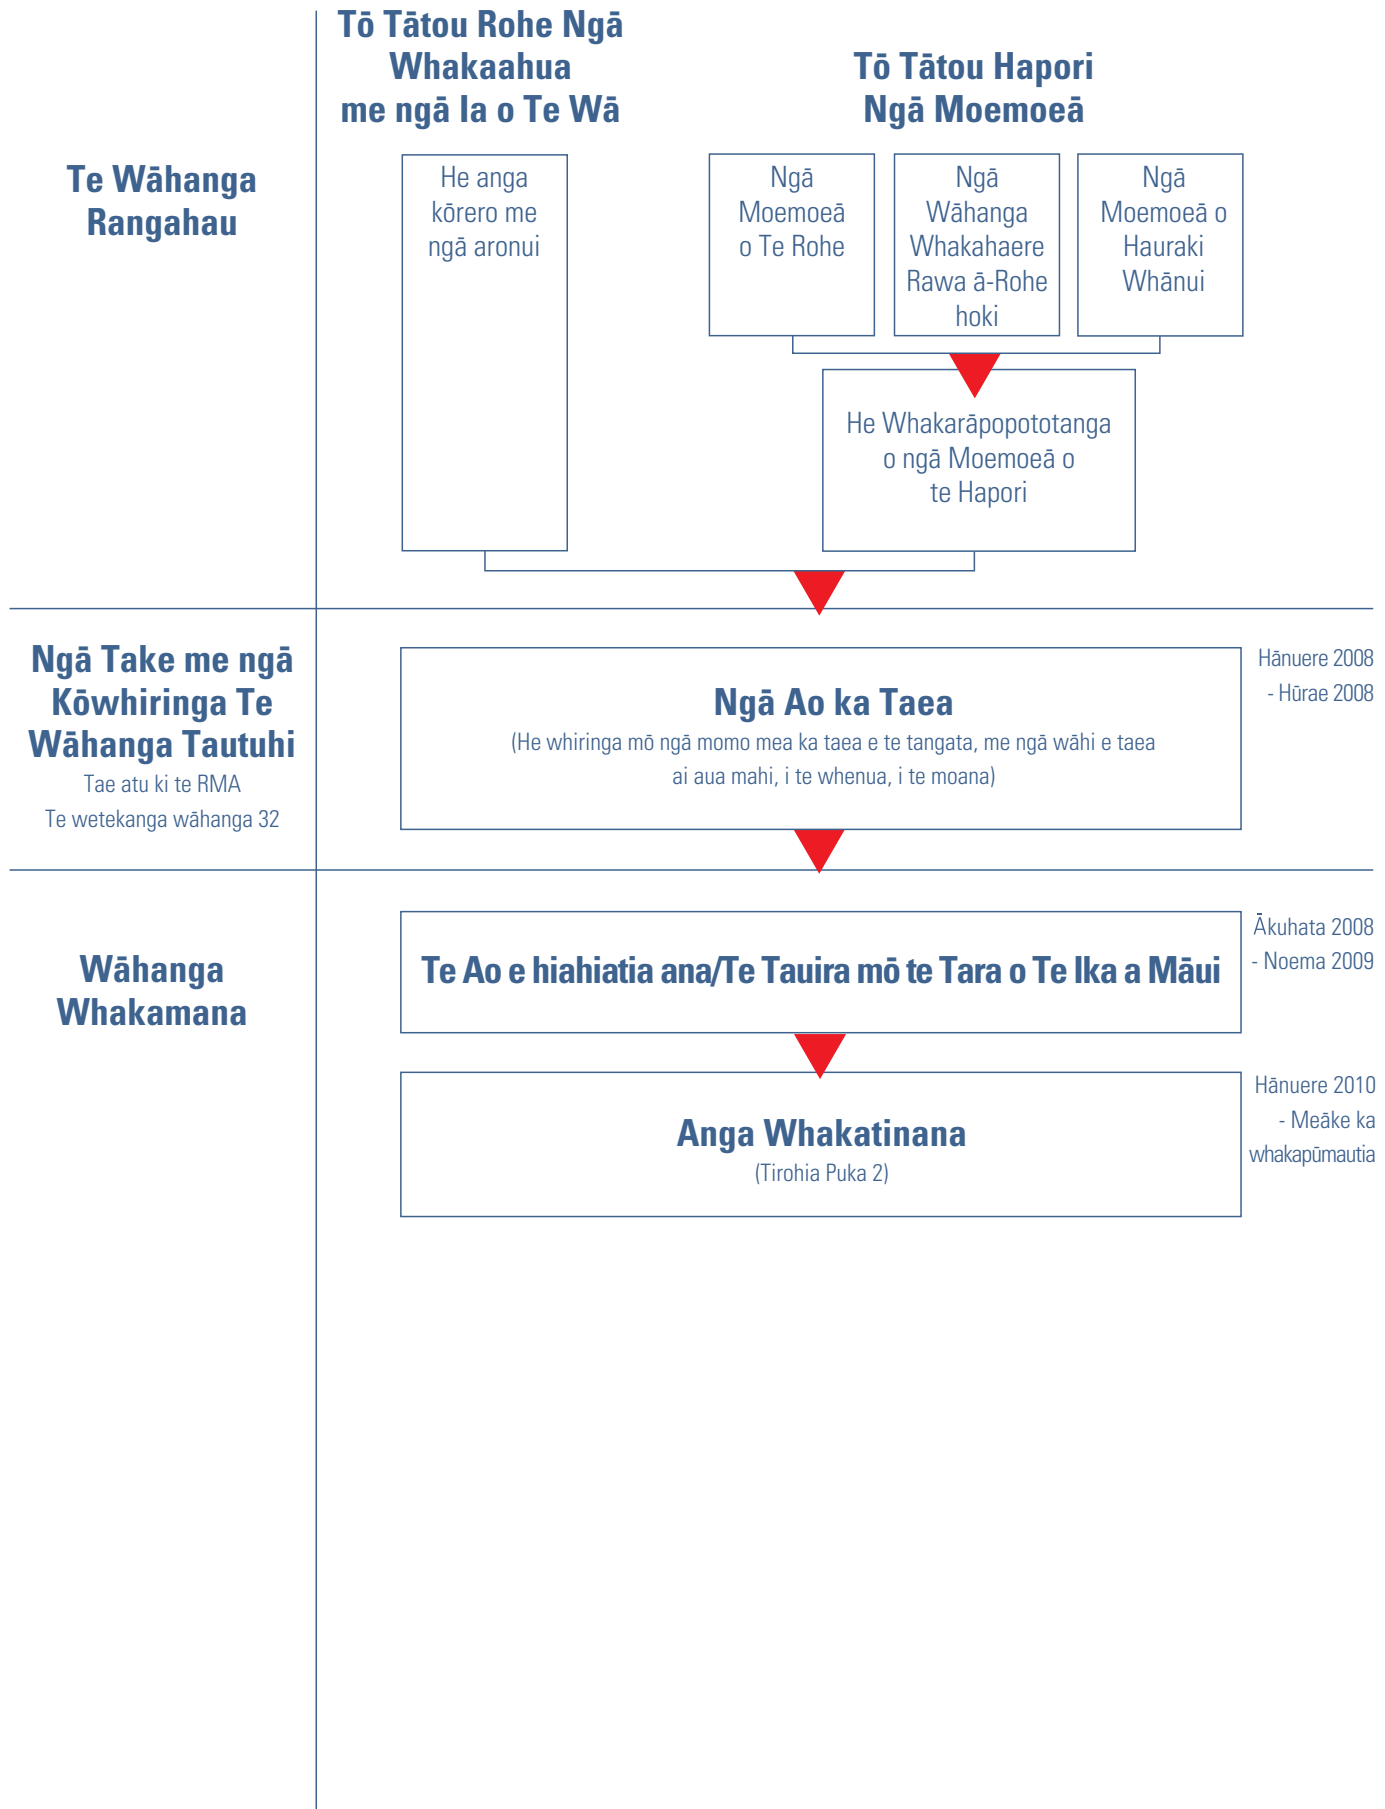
Tō Tātou Rohe Ngā Whakaahua me ngā Ia o Te Wā

Tō Tātou Hapori Ngā Moemoeā

Te Wāhanga Rangahau

He anga kōrero me ngā aronui

Ngā Moemoeā o Te Rohe

Ngā Wāhanga Whakahaere Rawa ā-Rohe hoki

Ngā Moemoeā o Hauraki Whānui

He Whakarāpopototanga o ngā Moemoeā o te Hapori

Ngā Take me ngā Kōwhiringa Te Wāhanga Tautuhi
Tae atu ki te RMA
Te wetekanga wāhanga 32

Ngā Ao ka Taea
(He whiringa mō ngā momo mea ka taea e te tangata, me ngā wāhi e taea ai aua mahi, i te whenua, i te moana)

Hānuere 2008 - Hūrae 2008

Wāhanga Whakamana

Te Ao e hiahiatia ana/Te Tauira mō te Tara o Te Ika a Māui

Ākuhata 2008 - Noema 2009

Anga Whakatinana
(Tirohia Puka 2)

Hānuere 2010 - Meāke ka whakapūmautia